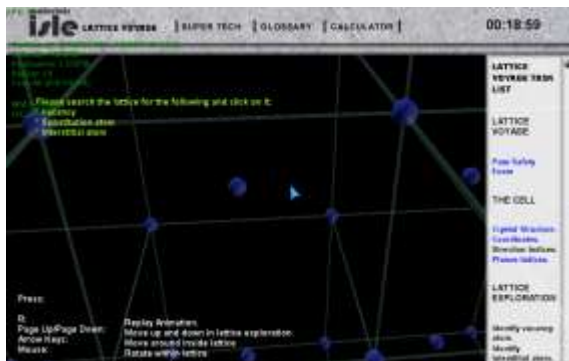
isle LATTICE VOYAGE | SUPER TECH | GLOSSARY | CALCULATOR |

00:18:59

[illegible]

Please search the lattice for the following and click on it:
Vacancy
Substitution atom
Interstitial atom

Press:

R: Replay Animation
Page Up/Page Down: Move up and down in lattice exploration
Arrow Keys: Move around inside lattice
Mouse: Rotate within lattice

LATTICE VOYAGE TECH LIST

LATTICE VOYAGE

Pass Safety Exam

THE CELL

Crystal Structure Coordinates
Direction Indices
Planes Indices

LATTICE EXPLORATION

Identify vacancy atom
Identify interstitial atom